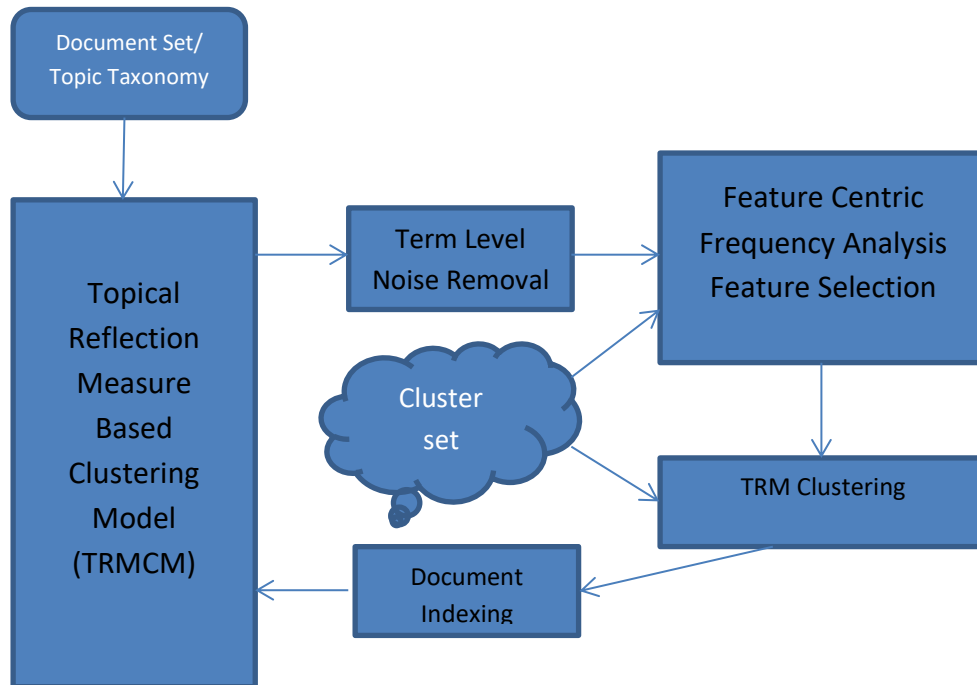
Document Set/ Topic Taxonomy

Topical Reflection Measure Based Clustering Model (TRMCM)

Term Level Noise Removal

Feature Centric Frequency Analysis Feature Selection

Cluster set

TRM Clustering

Document Indexing